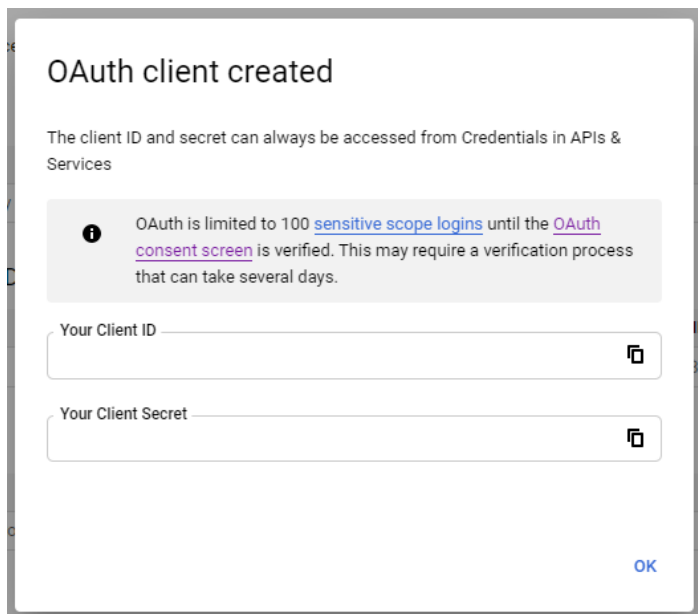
OAuth client created

The client ID and secret can always be accessed from Credentials in APIs & Services

OAuth is limited to 100 sensitive scope logins until the OAuth consent screen is verified. This may require a verification process that can take several days.

Your Client ID

Your Client Secret

OK